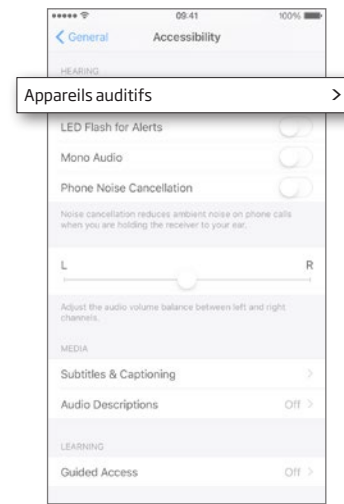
09:41
100%
General
Accessibility
HEARING
Appareils auditifs
>
LED Flash for Alerts
Mono Audio
Phone Noise Cancellation
Noise cancellation reduces ambient noise on phone calls when you are holding the receiver to your ear.
L
R
Adjust the audio volume balance between left and right channels.
MEDIA
Subtitles & Captioning
Audio Descriptions
Off
LEARNING
Guided Access
Off